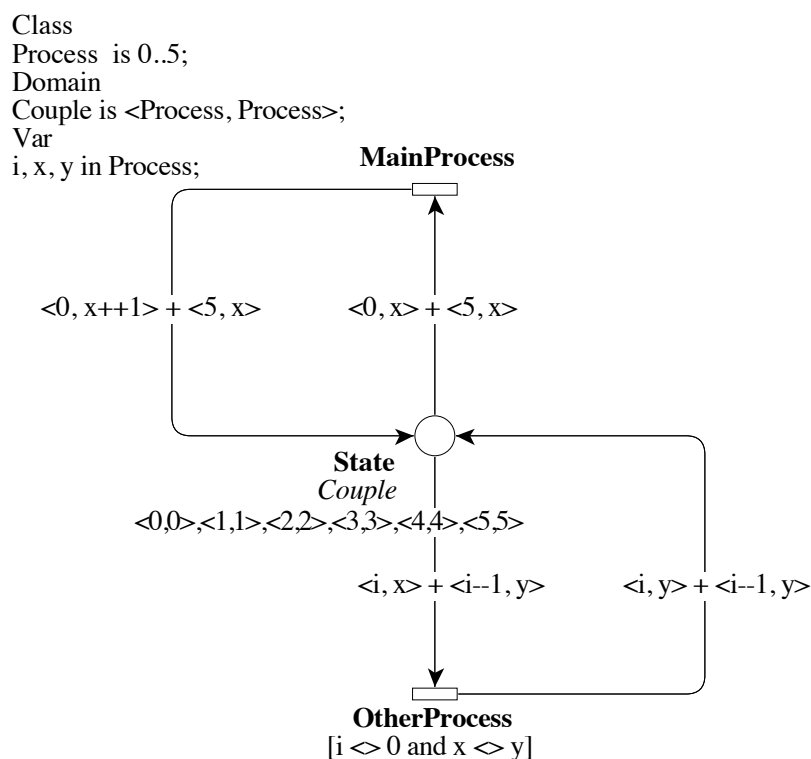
Class
Process is 0..5;
Domain
Couple is <Process, Process>;
Var
i, x, y in Process;

MainProcess

<0, x++1> + <5, x>

<0, x> + <5, x>

State
Couple
<0,0>,<1,1>,<2,2>,<3,3>,<4,4>,<5,5>

<i, x> + <i--1, y>

<i, y> + <i--1, y>

OtherProcess
[i <> 0 and x <> y]